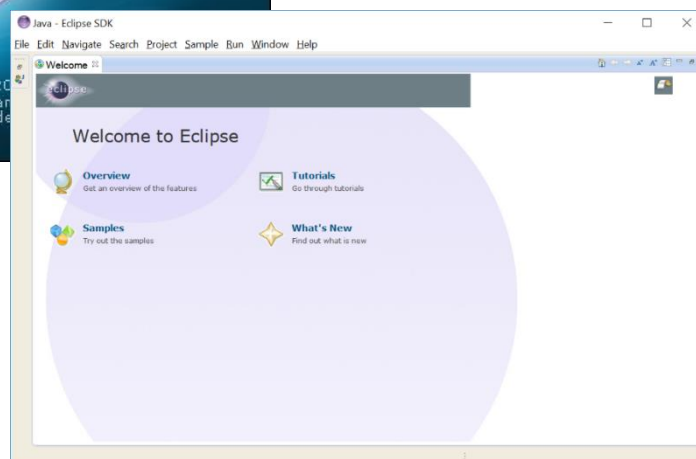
Java - Eclipse SDK

File Edit Navigate Search Project Sample Run Window Help

Welcome

eclipse

Welcome to Eclipse

Overview
Get an overview of the features

Tutorials
Go through tutorials

Samples
Try out the samples

What's New
Find out what is new